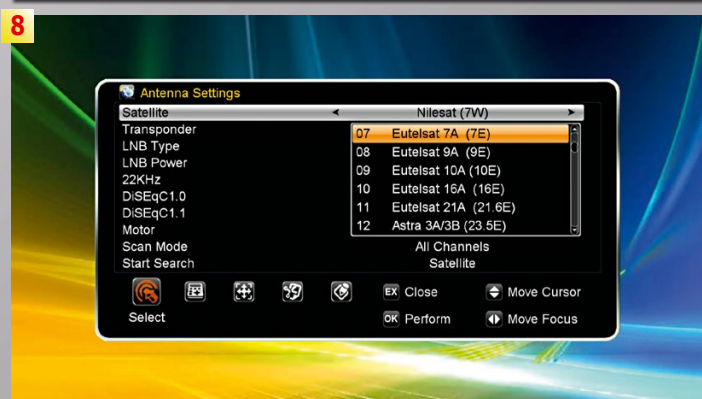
8

Antenna Settings

| | |
|---|---|
| Satellite | ◄ Nilesat (7W) ► |
| Transponder | |
| LNB Type | |
| LNB Power | |
| 22KHz | |
| DiSEqC1.0 | |
| DiSEqC1.1 | |
| Motor | |
| Scan Mode | All Channels |
| Start Search | Satellite |

07 Eutelsat 7A (7E)
08 Eutelsat 9A (9E)
09 Eutelsat 10A (10E)
10 Eutelsat 16A (16E)
11 Eutelsat 21A (21.6E)
12 Astra 3A/3B (23.5E)

Select

EX Close
OK Perform
Move Cursor
Move Focus